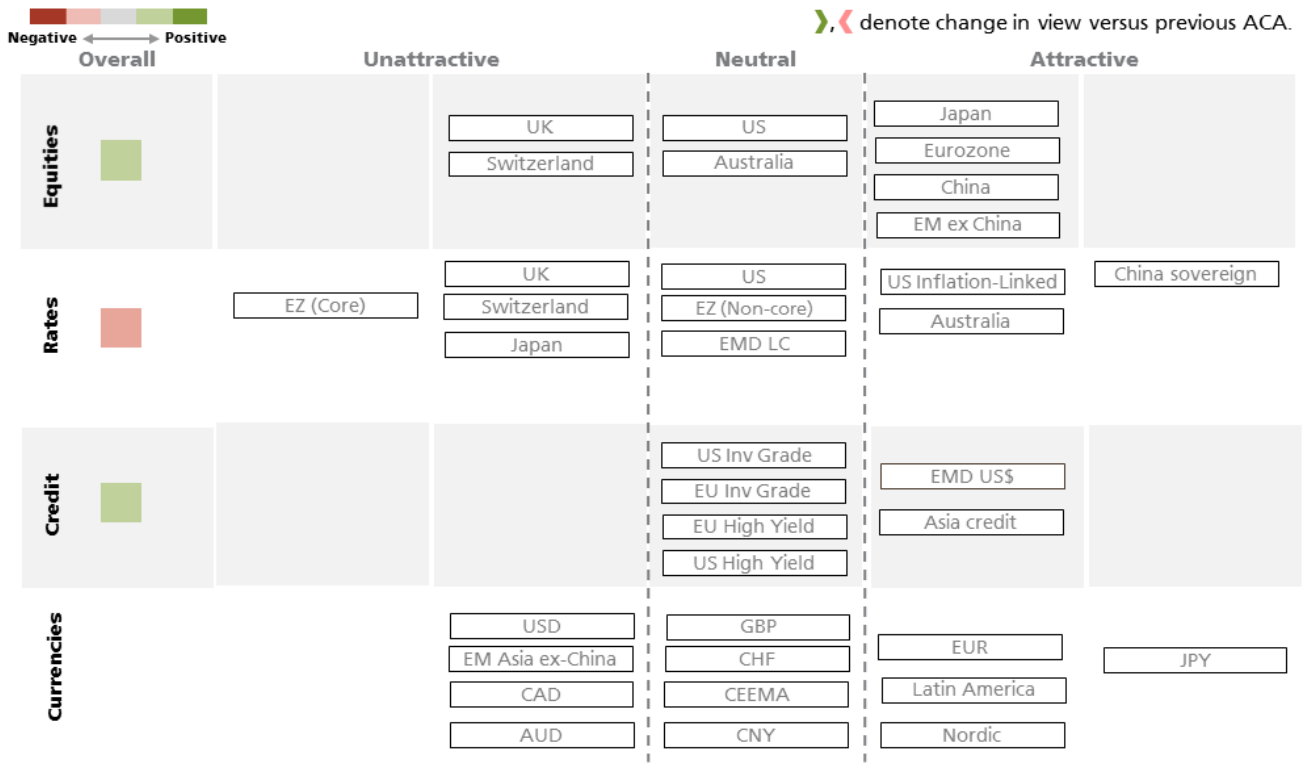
Negative Positive

❯,❮ denote change in view versus previous ACA.

| Overall | Unattractive | | Neutral | Attractive | |
|---|---|---|---|---|---|
| Equities | | UK, Switzerland | US, Australia | Japan, Eurozone, China, EM ex China | |
| Rates | EZ (Core) | UK, Switzerland, Japan | US, EZ (Non-core), EMD LC | US Inflation-Linked, Australia | China sovereign |
| Credit | | | US Inv Grade, EU Inv Grade, EU High Yield, US High Yield | EMD US$, Asia credit | |
| Currencies | | USD, EM Asia ex-China, CAD, AUD | GBP, CHF, CEEMA, CNY | EUR, Latin America, Nordic | JPY |